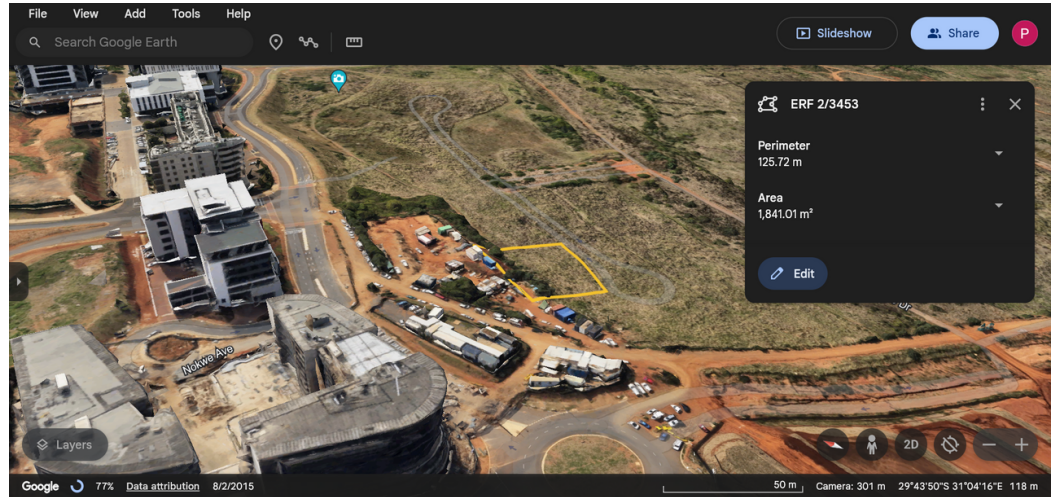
File View Add Tools Help

Search Google Earth

Slideshow

Share

P

ERF 2/3453

Perimeter
125.72 m

Area
1,841.01 m²

Edit

Nokwe Ave

Layers

2D

Google 77% Data attribution 8/2/2015

50 m Camera: 301 m 29°43'50"S 31°04'16"E 118 m